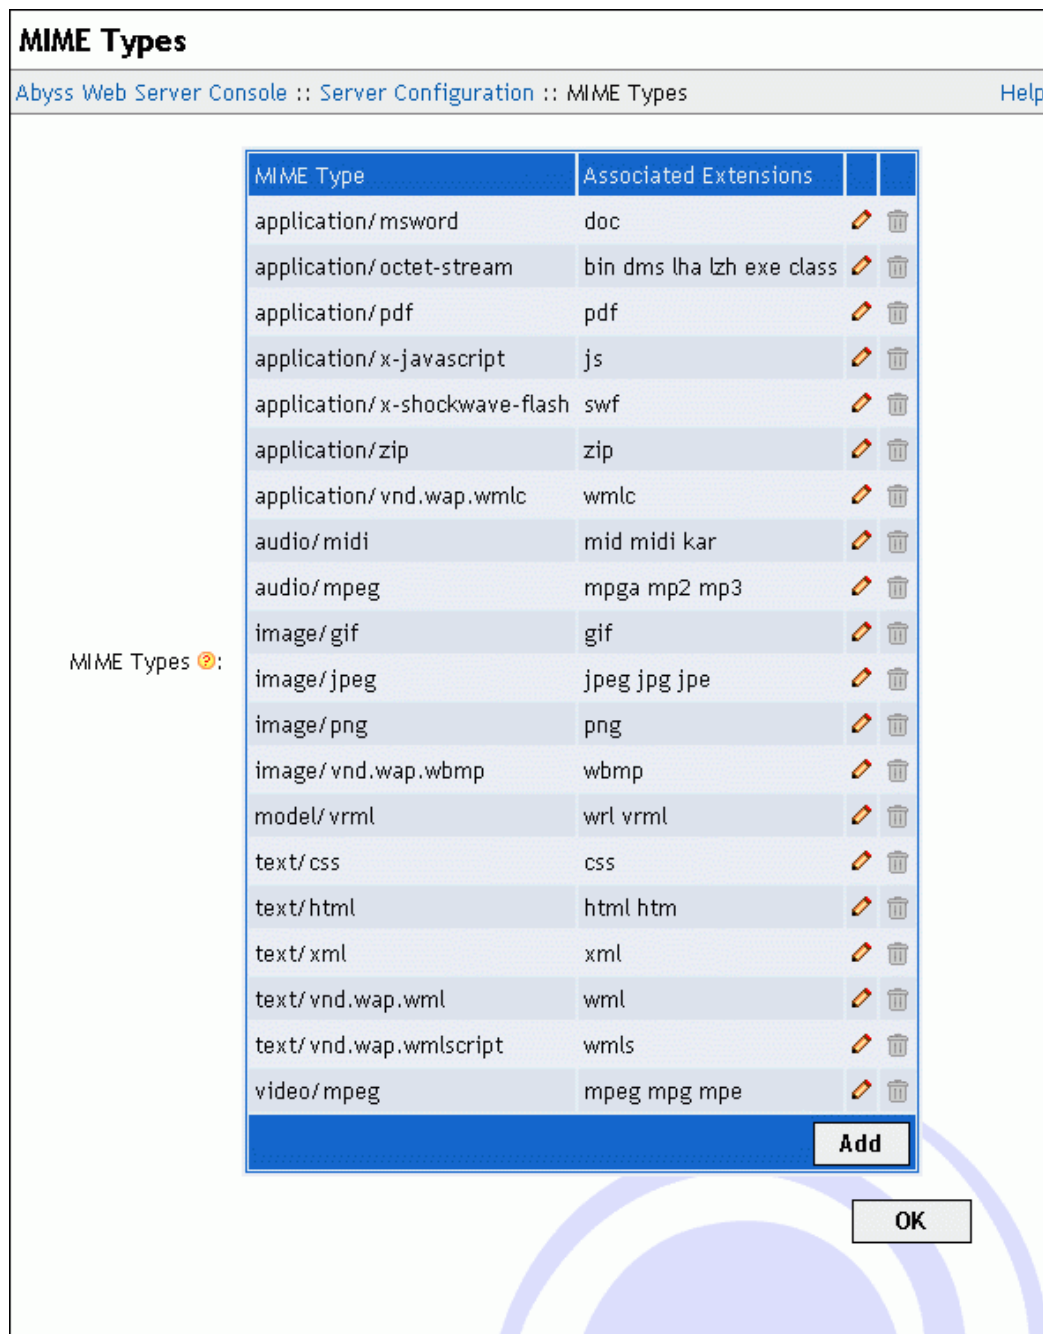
MIME Types

Abyss Web Server Console :: Server Configuration :: MIME Types

Help

MIME Types:

| MIME Type | Associated Extensions | | |
|---|---|---|---|
| application/msword | doc | | |
| application/octet-stream | bin dms lha lzh exe class | | |
| application/pdf | pdf | | |
| application/x-javascript | js | | |
| application/x-shockwave-flash | swf | | |
| application/zip | zip | | |
| application/vnd.wap.wmlc | wmlc | | |
| audio/midi | mid midi kar | | |
| audio/mpeg | mpga mp2 mp3 | | |
| image/gif | gif | | |
| image/jpeg | jpeg jpg jpe | | |
| image/png | png | | |
| image/vnd.wap.wbmp | wbmp | | |
| model/vrml | wrl vrml | | |
| text/css | css | | |
| text/html | html htm | | |
| text/xml | xml | | |
| text/vnd.wap.wml | wml | | |
| text/vnd.wap.wmlscript | wmls | | |
| video/mpeg | mpeg mpg mpe | | |

Add

OK